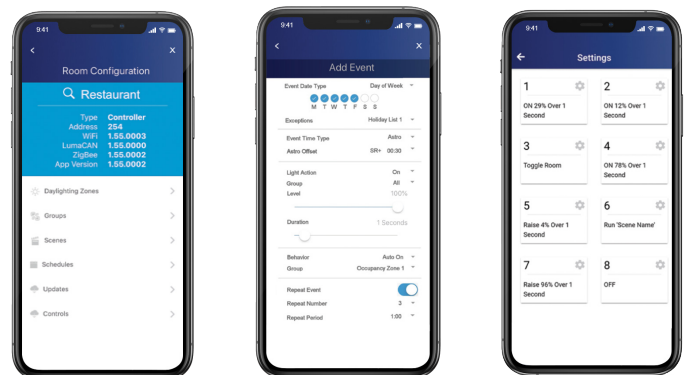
9:41

Room Configuration

Restaurant

Type Controller
Address 254
WiFi 1.55.0003
LumaCAN 1.55.0000
ZigBee 1.55.0002
App Version 1.55.0002

Daylighting Zones
Groups
Scenes
Schedules
Updates
Controls

9:41

Add Event

Event Date Type Day of Week
M T W T F S S
Exceptions Holiday List 1
Event Time Type Astro
Astro Offset SR+ 00:30
Light Action On
Group All
Level 100%
Duration 1 Seconds
Behavior Auto On
Group Occupancy Zone 1
Repeat Event
Repeat Number 3
Repeat Period 1:00

9:41

Settings

1
ON 29% Over 1 Second

2
ON 12% Over 1 Second

3
Toggle Room

4
ON 78% Over 1 Second

5
Raise 4% Over 1 Second

6
Run 'Scene Name'

7
Raise 96% Over 1 Second

8
OFF